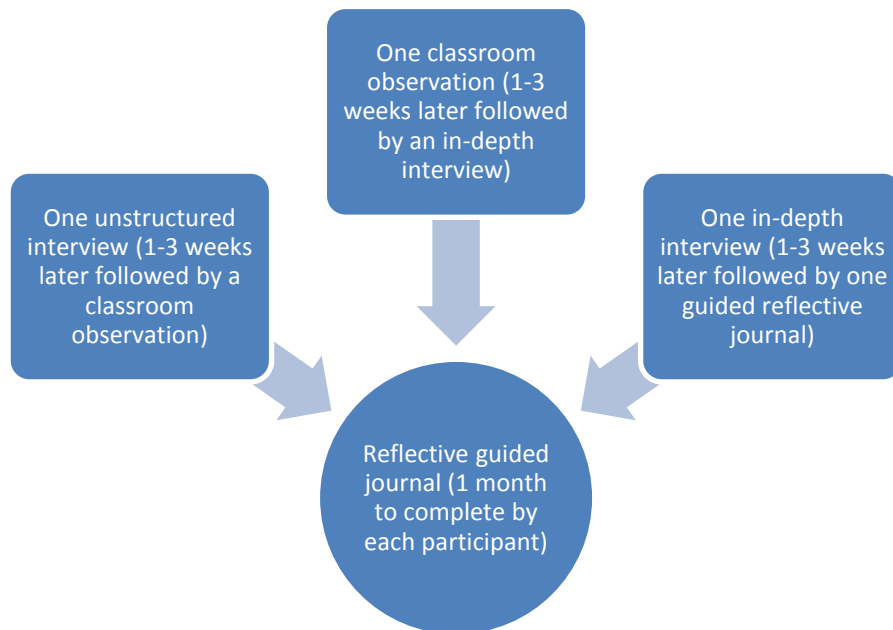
One classroom observation (1-3 weeks later followed by an in-depth interview)

One unstructured interview (1-3 weeks later followed by a classroom observation)

One in-depth interview (1-3 weeks later followed by one guided reflective journal)

Reflective guided journal (1 month to complete by each participant)